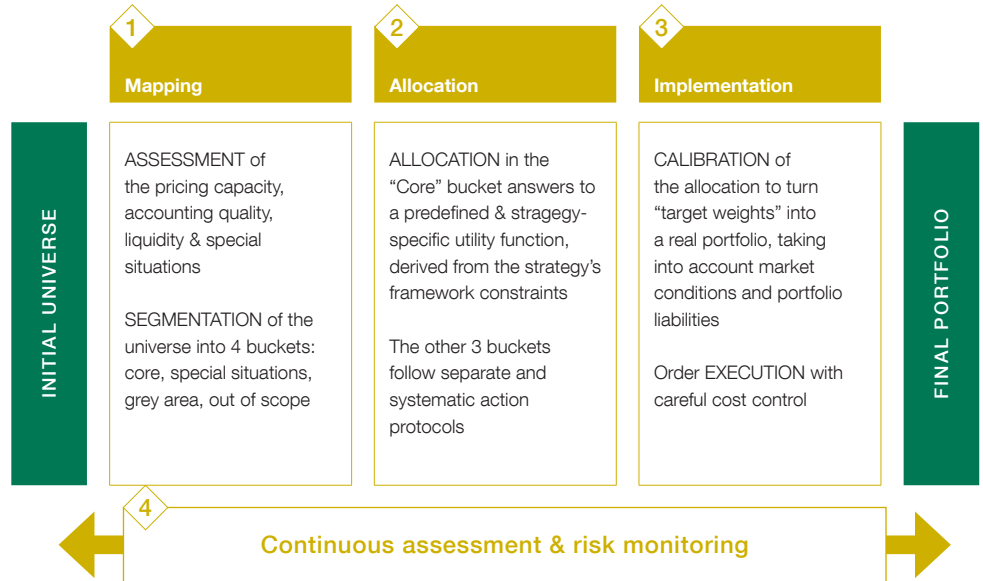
INITIAL UNIVERSE

1
Mapping

ASSESSMENT of the pricing capacity, accounting quality, liquidity & special situations

SEGMENTATION of the universe into 4 buckets: core, special situations, grey area, out of scope

2
Allocation

ALLOCATION in the "Core" bucket answers to a predefined & stragegy-specific utility function, derived from the strategy's framework constraints

The other 3 buckets follow separate and systematic action protocols

3
Implementation

CALIBRATION of the allocation to turn "target weights" into a real portfolio, taking into account market conditions and portfolio liabilities

Order EXECUTION with careful cost control

FINAL PORTFOLIO

4
Continuous assessment & risk monitoring